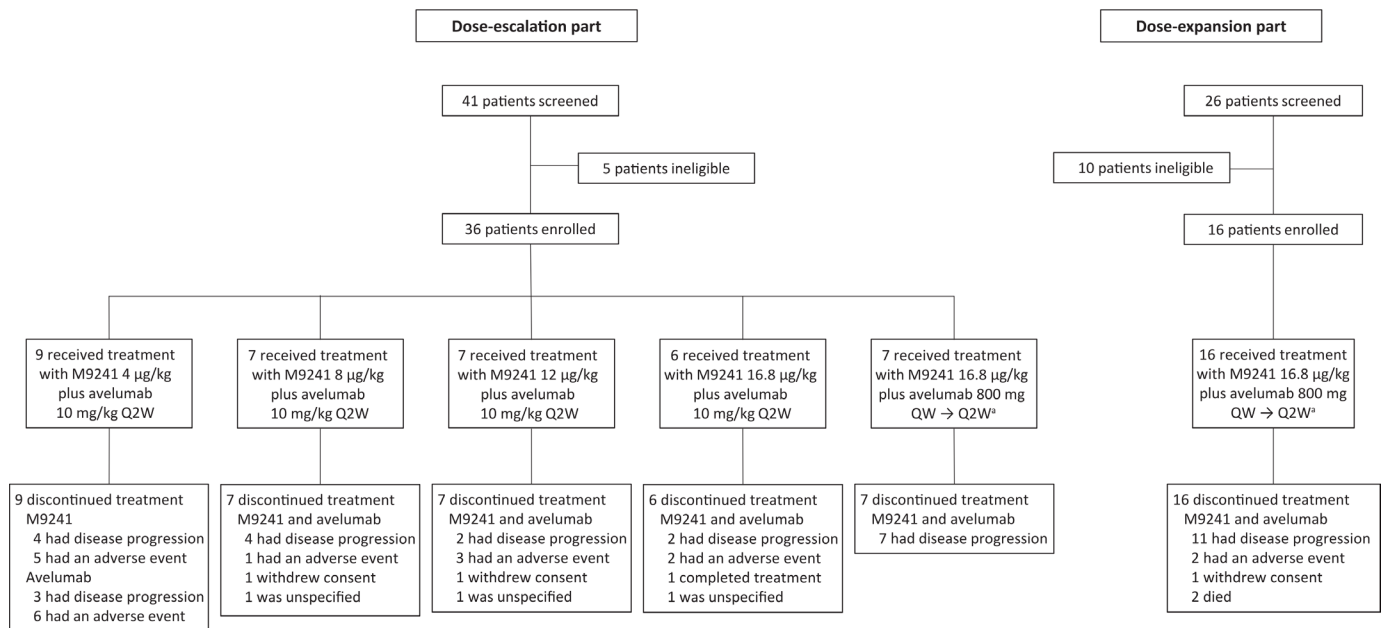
Dose-escalation part

Dose-expansion part

41 patients screened

5 patients ineligible

36 patients enrolled

9 received treatment with M9241 4 μg/kg plus avelumab 10 mg/kg Q2W

7 received treatment with M9241 8 μg/kg plus avelumab 10 mg/kg Q2W

7 received treatment with M9241 12 μg/kg plus avelumab 10 mg/kg Q2W

6 received treatment with M9241 16.8 μg/kg plus avelumab 10 mg/kg Q2W

7 received treatment with M9241 16.8 μg/kg plus avelumab 800 mg QW → Q2W$^a$

9 discontinued treatment
M9241
4 had disease progression
5 had an adverse event
Avelumab
3 had disease progression
6 had an adverse event

7 discontinued treatment
M9241 and avelumab
4 had disease progression
1 had an adverse event
1 withdrew consent
1 was unspecified

7 discontinued treatment
M9241 and avelumab
2 had disease progression
3 had an adverse event
1 withdrew consent
1 was unspecified

6 discontinued treatment
M9241 and avelumab
2 had disease progression
2 had an adverse event
1 completed treatment
1 was unspecified

7 discontinued treatment
M9241 and avelumab
7 had disease progression

26 patients screened

10 patients ineligible

16 patients enrolled

16 received treatment with M9241 16.8 μg/kg plus avelumab 800 mg QW → Q2W$^a$

16 discontinued treatment
M9241 and avelumab
11 had disease progression
2 had an adverse event
1 withdrew consent
2 died